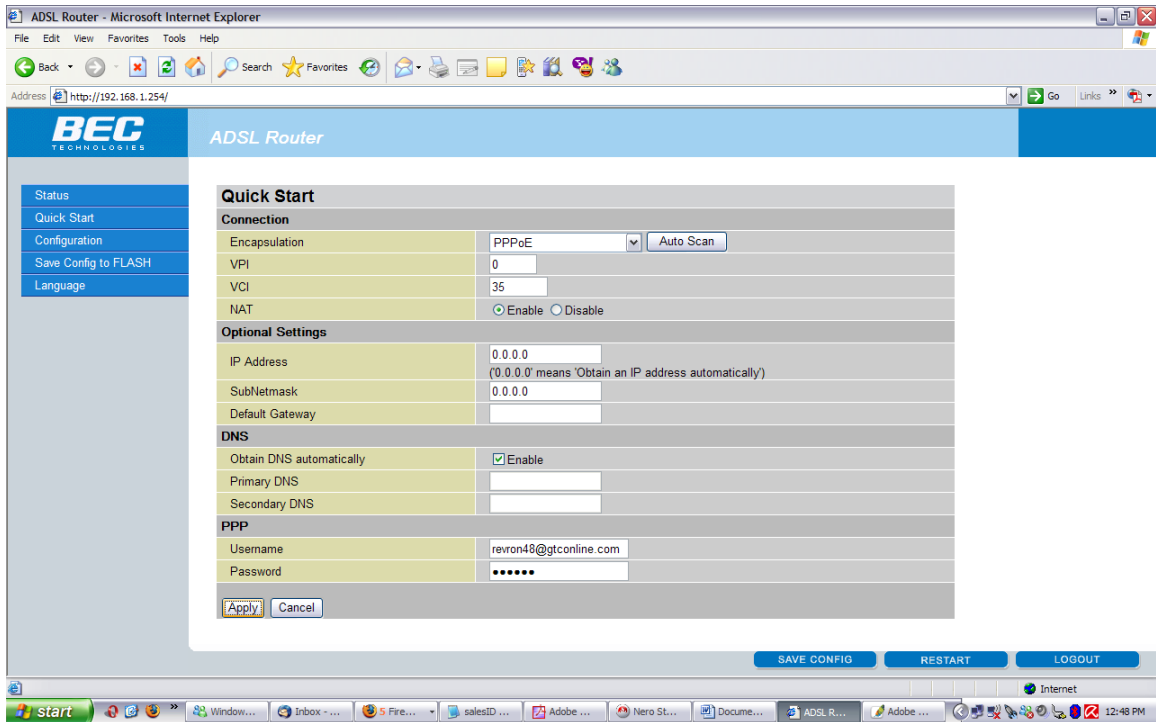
ADSL Router - Microsoft Internet Explorer

File Edit View Favorites Tools Help

Back Search Favorites

Address http://192.168.1.254/ Go Links »

BEC TECHNOLOGIES

ADSL Router

Status
Quick Start
Configuration
Save Config to FLASH
Language

Quick Start

Connection

| | |
|---|---|
| Encapsulation | PPPoE Auto Scan |
| VPI | 0 |
| VCI | 35 |
| NAT | Enable Disable |

Optional Settings

| | |
|---|---|
| IP Address | 0.0.0.0 ('0.0.0.0' means 'Obtain an IP address automatically') |
| SubNetmask | 0.0.0.0 |
| Default Gateway | |

DNS

| | |
|---|---|
| Obtain DNS automatically | Enable |
| Primary DNS | |
| Secondary DNS | |

PPP

| | |
|---|---|
| Username | revron48@gtconline.com |
| Password | •••••• |

Apply Cancel

SAVE CONFIG RESTART LOGOUT

Internet

start Window... Inbox - ... 5 Fire... salesID ... Adobe ... Nero St... Docume... ADSL R... Adobe ... 12:48 PM